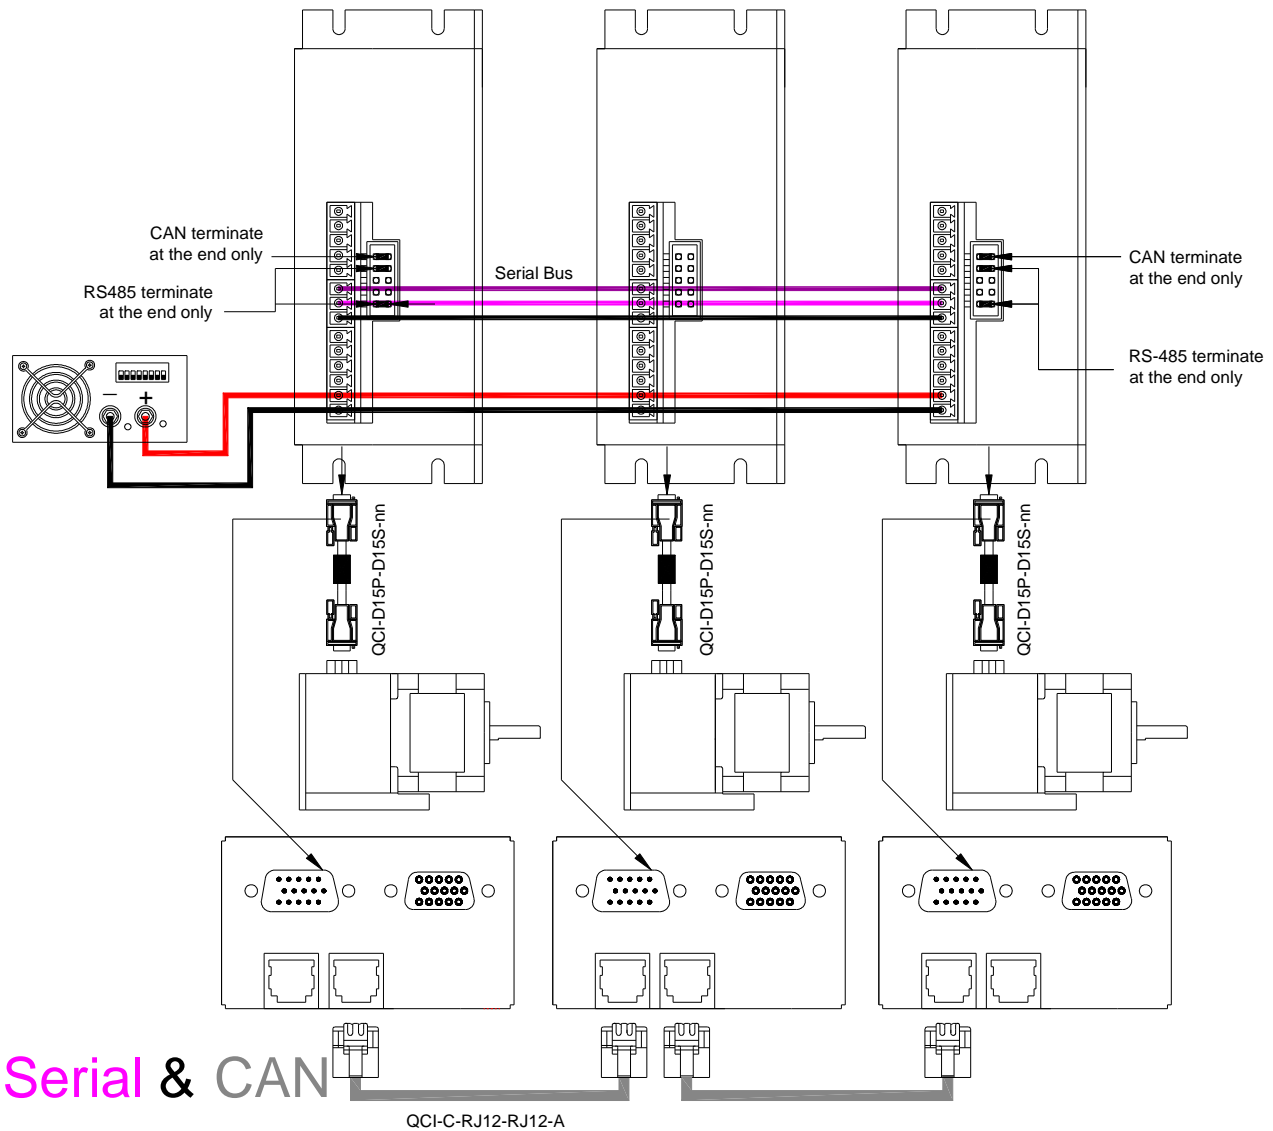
CAN terminate at the end only

RS485 terminate at the end only

Serial Bus

CAN terminate at the end only

RS-485 terminate at the end only

—

+

QCI-D15P-D15S-nn

QCI-D15P-D15S-nn

QCI-D15P-D15S-nn

Serial & CAN

QCI-C-RJ12-RJ12-A